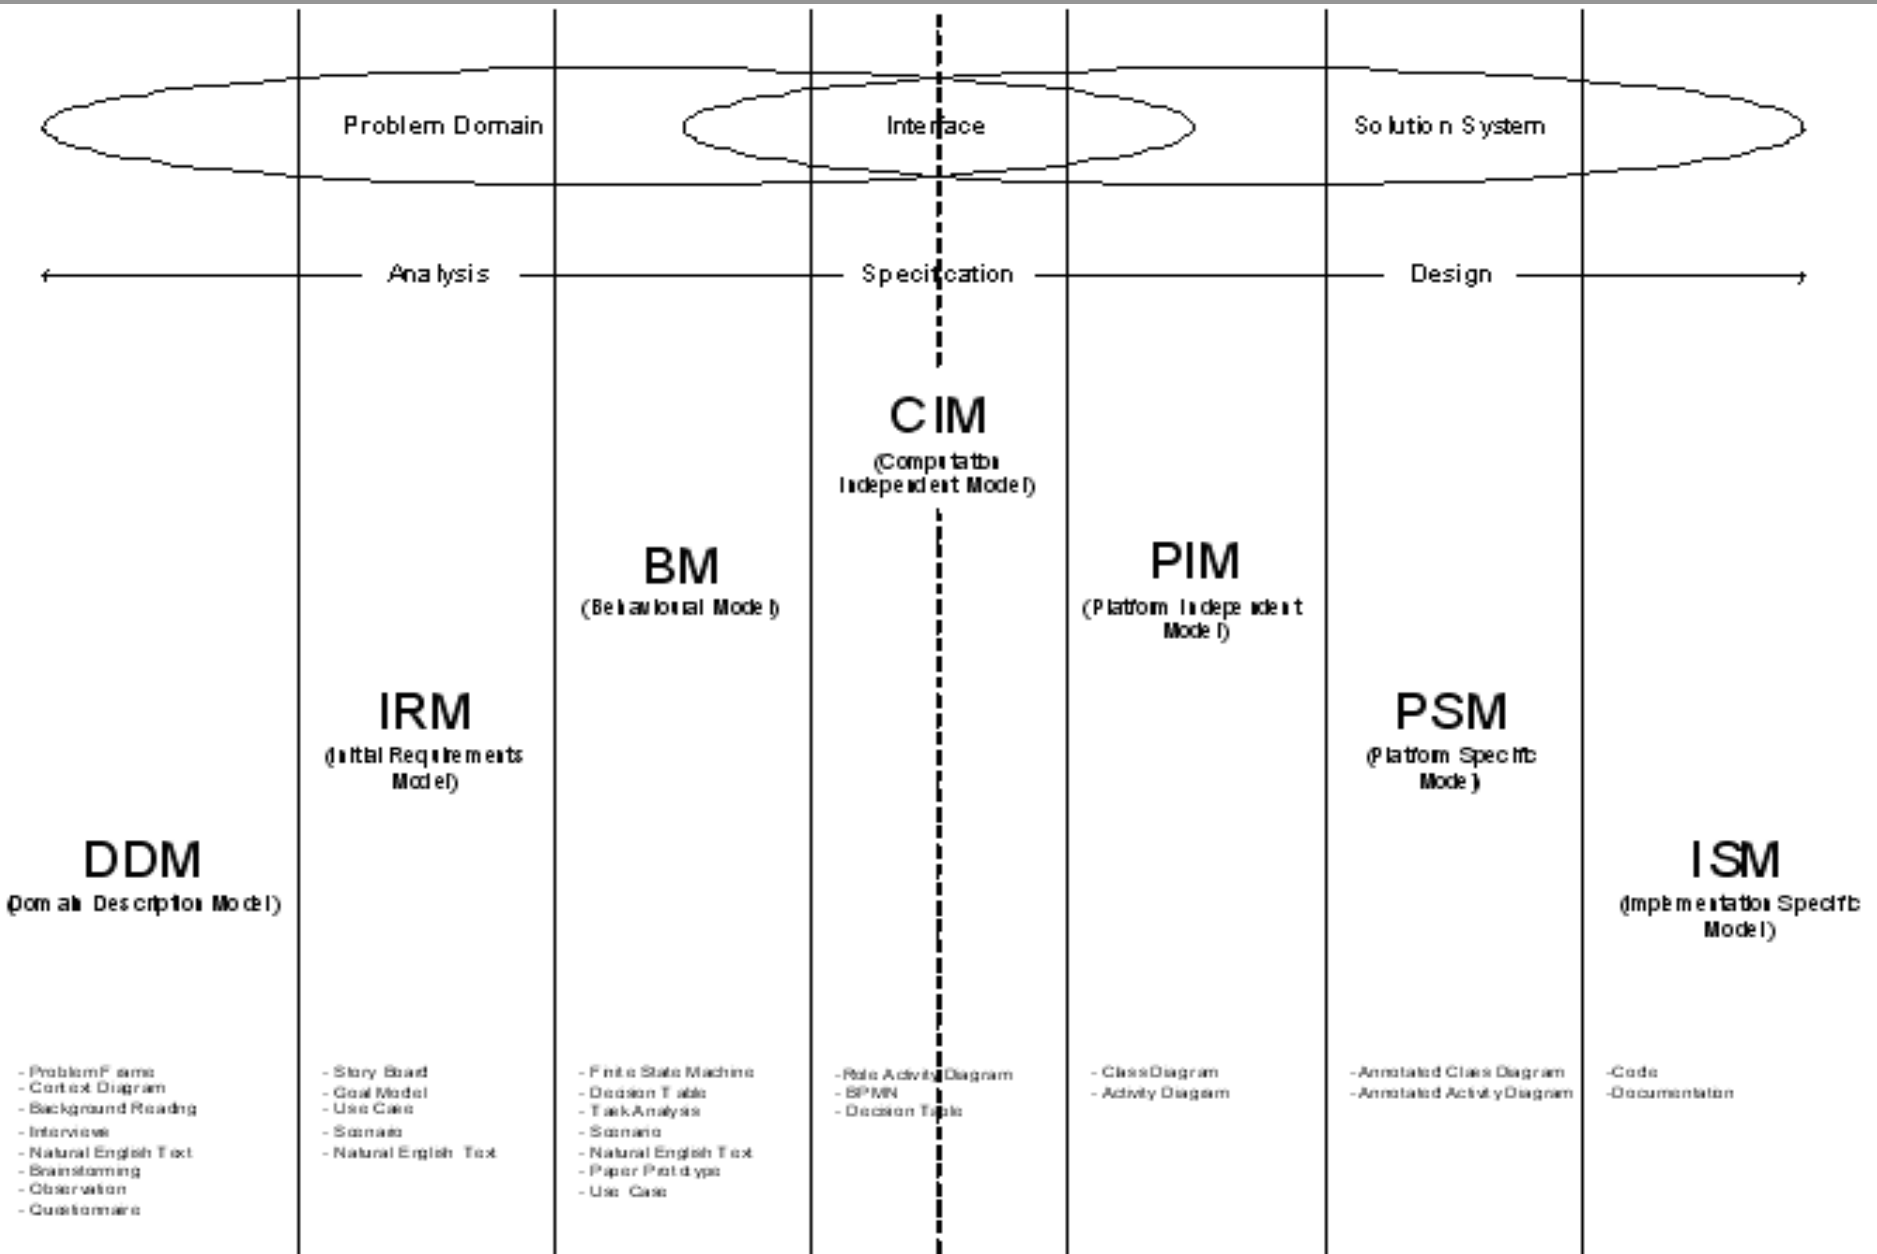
Problem Domain

Interface

Solution System

Analysis

Specification

Design

CIM
(Computation Independent Model)

BM
(Behavioural Model)

PIM
(Platform Independent Model)

IRM
(Initial Requirements Model)

PSM
(Platform Specific Model)

DDM
(Domain Description Model)

ISM
(Implementation Specific Model)

- Problem Frame
- Context Diagram
- Background Reading
- Interviews
- Natural English Text
- Brainstorming
- Observation
- Questionnaire

- Story Board
- Goal Model
- Use Case
- Scenario
- Natural English Text

- Finite State Machine
- Decision Table
- Task Analysis
- Scenario
- Natural English Text
- Paper Prototype
- Use Case

- Role Activity Diagram
- BPMN
- Decision Table

- Class Diagram
- Activity Diagram

- Annotated Class Diagram
- Annotated Activity Diagram

-Code
-Documentation